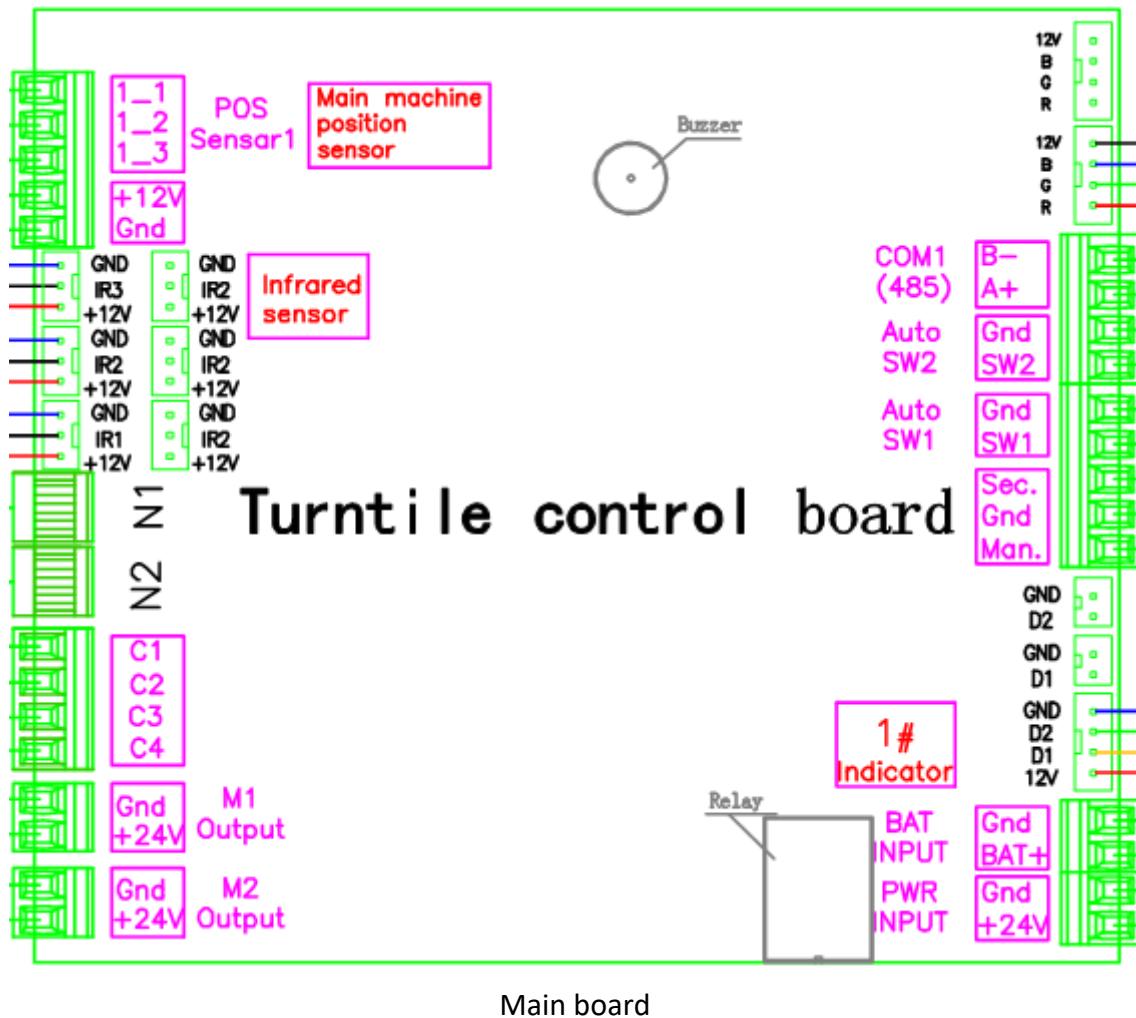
1_1
1_2
1_3
POS
Sensar1
Main machine position sensor
+12V
Gnd
Buzzer
12V
B
G
R
12V
B
G
R
GND
IR3
+12V
GND
IR2
+12V
Infrared sensor
GND
IR2
+12V
GND
IR2
+12V
GND
IR1
+12V
GND
IR2
+12V
COM1
(485)
B-
A+
Auto
SW2
Gnd
SW2
Auto
SW1
Gnd
SW1
N1
Turntile control board
Sec.
Gnd
Man.
N2
GND
D2
GND
D1
C1
C2
C3
C4
1#
Indicator
GND
D2
D1
12V
Gnd
+24V
M1
Output
Relay
BAT
INPUT
Gnd
BAT+
Gnd
+24V
M2
Output
PWR
INPUT
Gnd
+24V
Main board